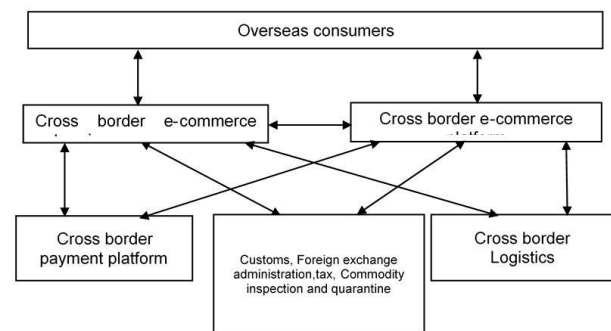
Overseas consumers

Cross border e-commerce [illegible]

Cross border e-commerce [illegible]

Cross border payment platform

Customs, Foreign exchange administration,tax, Commodity inspection and quarantine

Cross border Logistics